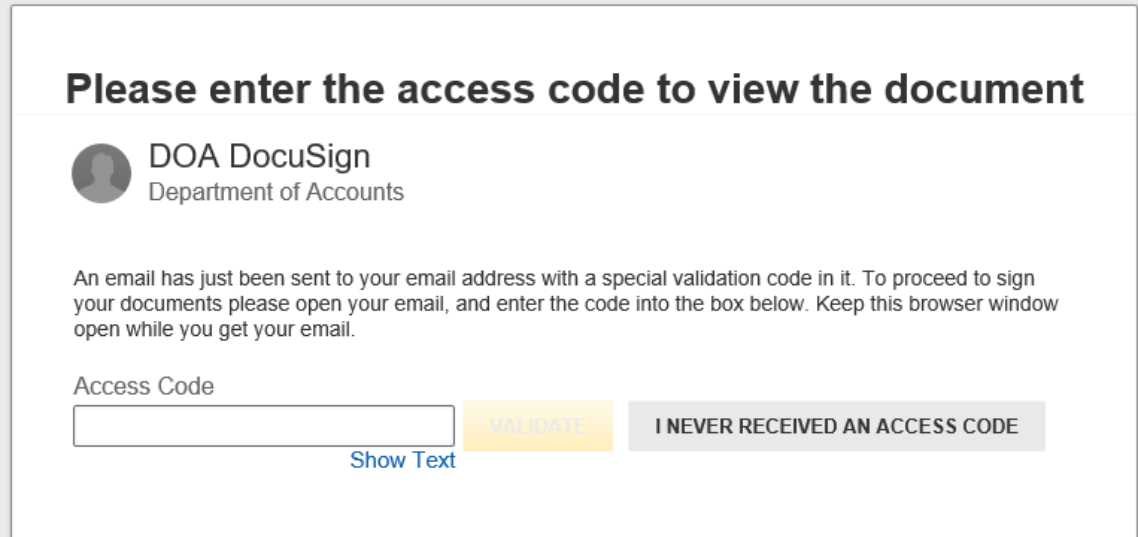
Please enter the access code to view the document

DOA DocuSign
Department of Accounts

An email has just been sent to your email address with a special validation code in it. To proceed to sign your documents please open your email, and enter the code into the box below. Keep this browser window open while you get your email.

Access Code

VALIDATE

I NEVER RECEIVED AN ACCESS CODE

Show Text